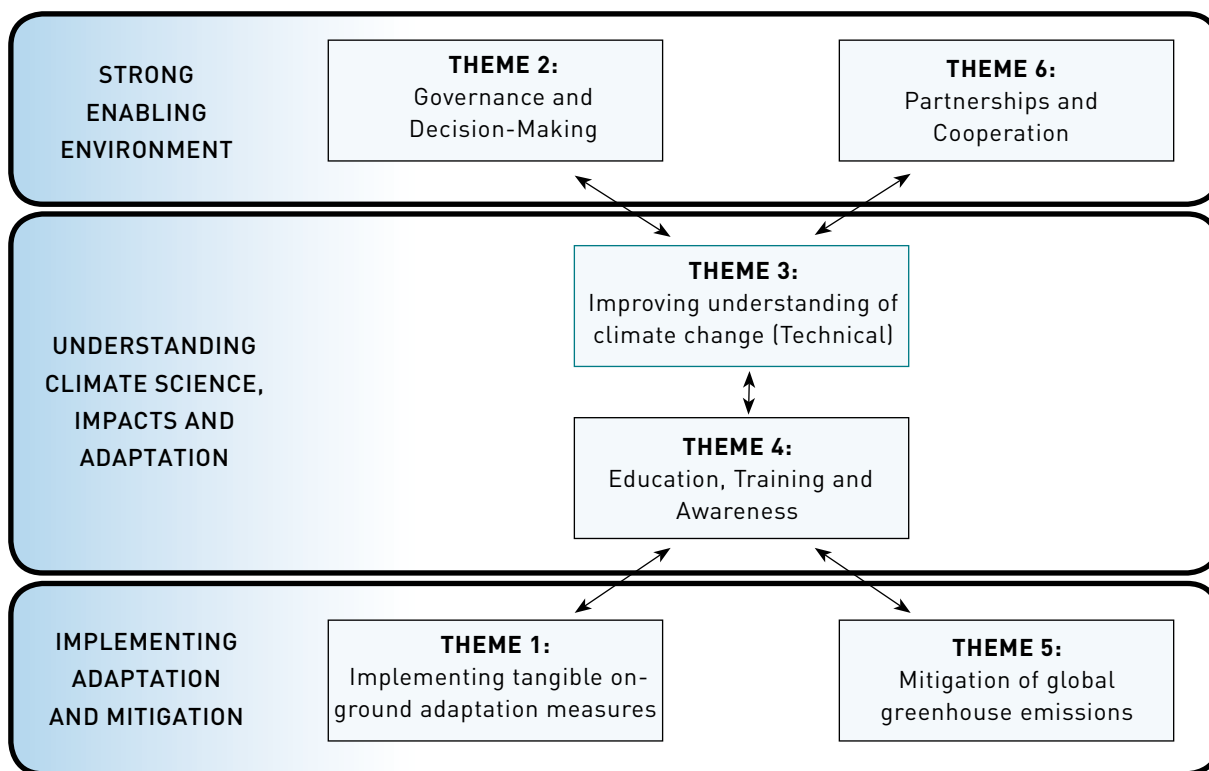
STRONG ENABLING ENVIRONMENT

THEME 2:
Governance and Decision-Making

THEME 6:
Partnerships and Cooperation

UNDERSTANDING CLIMATE SCIENCE, IMPACTS AND ADAPTATION

THEME 3:
Improving understanding of climate change (Technical)

THEME 4:
Education, Training and Awareness

IMPLEMENTING ADAPTATION AND MITIGATION

THEME 1:
Implementing tangible on-ground adaptation measures

THEME 5:
Mitigation of global greenhouse emissions